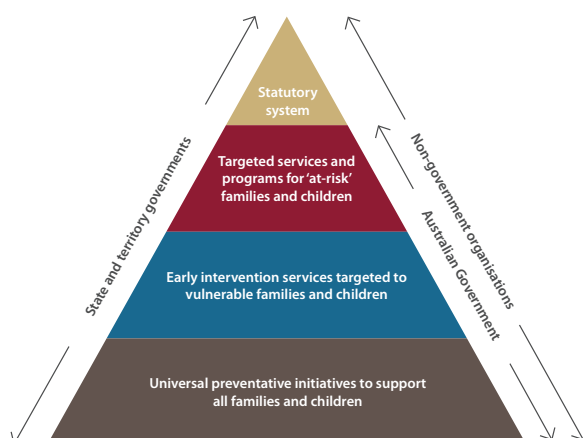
Statutory system

Targeted services and programs for 'at-risk' families and children

Early intervention services targeted to vulnerable families and children

Universal preventative initiatives to support all families and children

State and territory governments

Non-government organisations

Australian Government